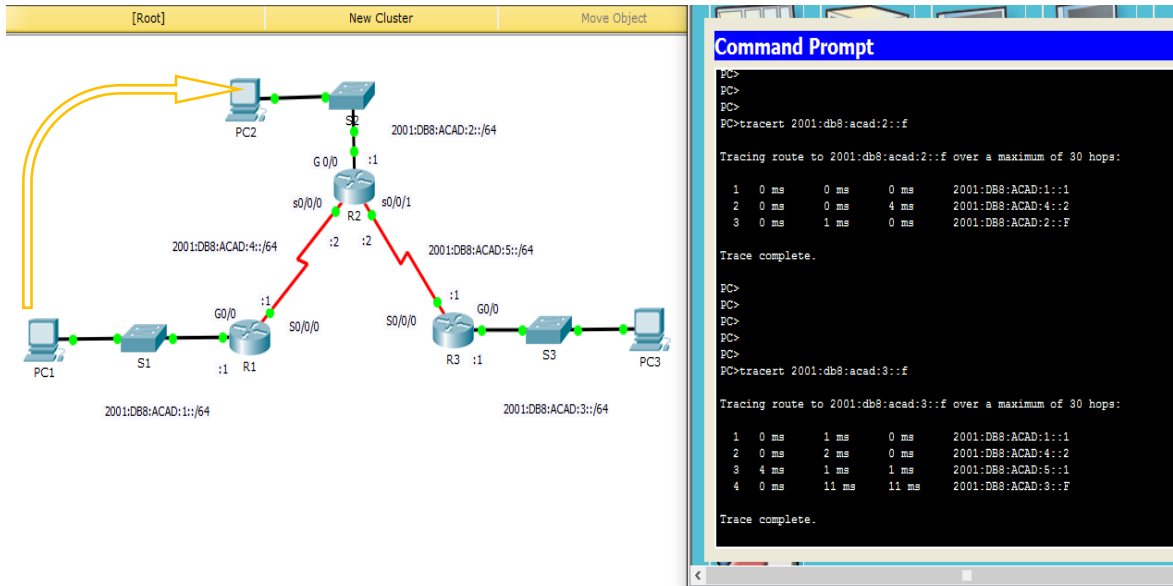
[Root] New Cluster Move Object

PC2
S2
2001:DB8:ACAD:2::/64
G 0/0 :1
s0/0/0 R2 s0/0/1
2001:DB8:ACAD:4::/64 :2 :2 2001:DB8:ACAD:5::/64
:1 :1 G0/0
G0/0 S0/0/0 S0/0/0
PC1 S1 :1 R1 R3 :1 S3 PC3
2001:DB8:ACAD:1::/64 2001:DB8:ACAD:3::/64

Command Prompt

PC>
PC>
PC>
PC>tracert 2001:db8:acad:2::f

Tracing route to 2001:db8:acad:2::f over a maximum of 30 hops:

| 1 | 0 ms | 0 ms | 0 ms | 2001:DB8:ACAD:1::1 |
|---|---|---|---|---|
| 2 | 0 ms | 0 ms | 4 ms | 2001:DB8:ACAD:4::2 |
| 3 | 0 ms | 1 ms | 0 ms | 2001:DB8:ACAD:2::F |

Trace complete.

PC>
PC>
PC>
PC>
PC>
PC>tracert 2001:db8:acad:3::f

Tracing route to 2001:db8:acad:3::f over a maximum of 30 hops:

| 1 | 0 ms | 1 ms | 0 ms | 2001:DB8:ACAD:1::1 |
|---|---|---|---|---|
| 2 | 0 ms | 2 ms | 0 ms | 2001:DB8:ACAD:4::2 |
| 3 | 4 ms | 1 ms | 1 ms | 2001:DB8:ACAD:5::1 |
| 4 | 0 ms | 11 ms | 11 ms | 2001:DB8:ACAD:3::F |

Trace complete.